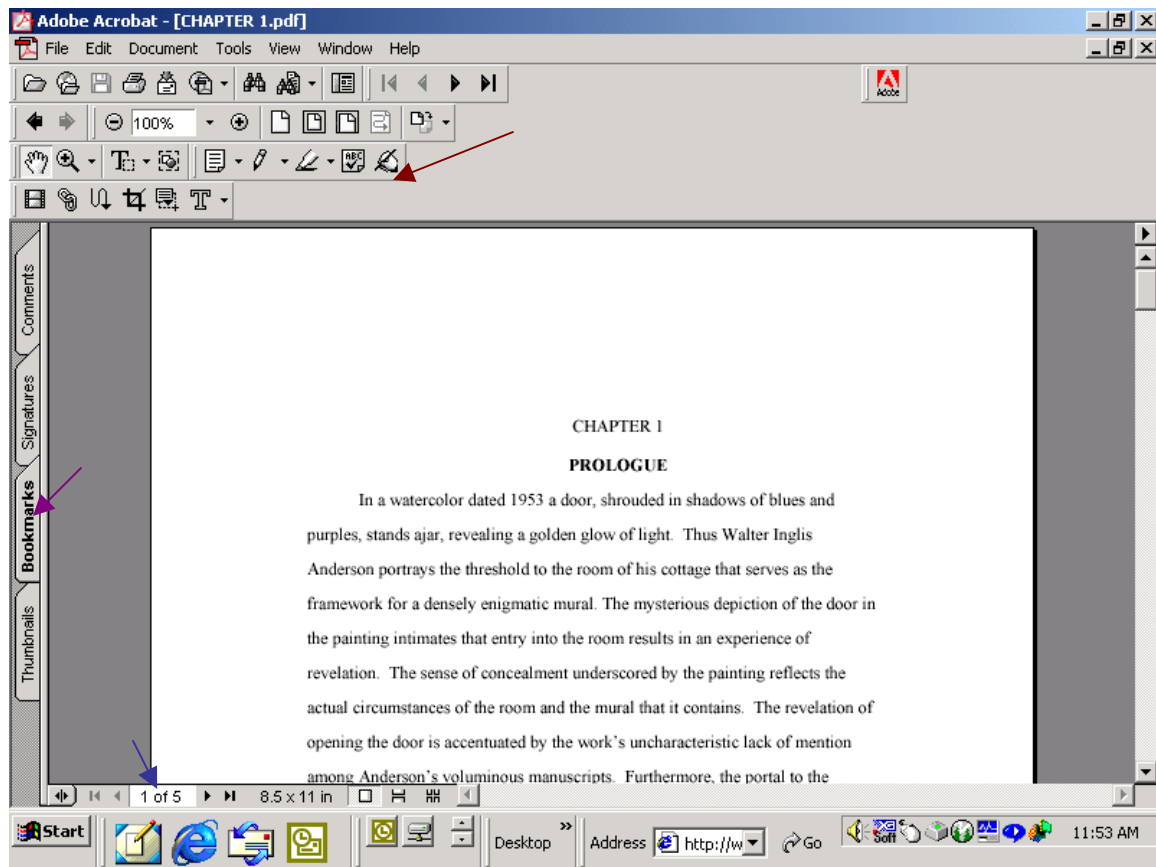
Adobe Acrobat - [CHAPTER 1.pdf]

File Edit Document Tools View Window Help

100%

Comments

Signatures

Bookmarks

Thumbnails

CHAPTER 1

PROLOGUE

In a watercolor dated 1953 a door, shrouded in shadows of blues and purples, stands ajar, revealing a golden glow of light. Thus Walter Inglis Anderson portrays the threshold to the room of his cottage that serves as the framework for a densely enigmatic mural. The mysterious depiction of the door in the painting intimates that entry into the room results in an experience of revelation. The sense of concealment underscored by the painting reflects the actual circumstances of the room and the mural that it contains. The revelation of opening the door is accentuated by the work's uncharacteristic lack of mention among Anderson's voluminous manuscripts. Furthermore, the portal to the

1 of 5 8.5 x 11 in

Start Desktop Address http://w Go 11:53 AM